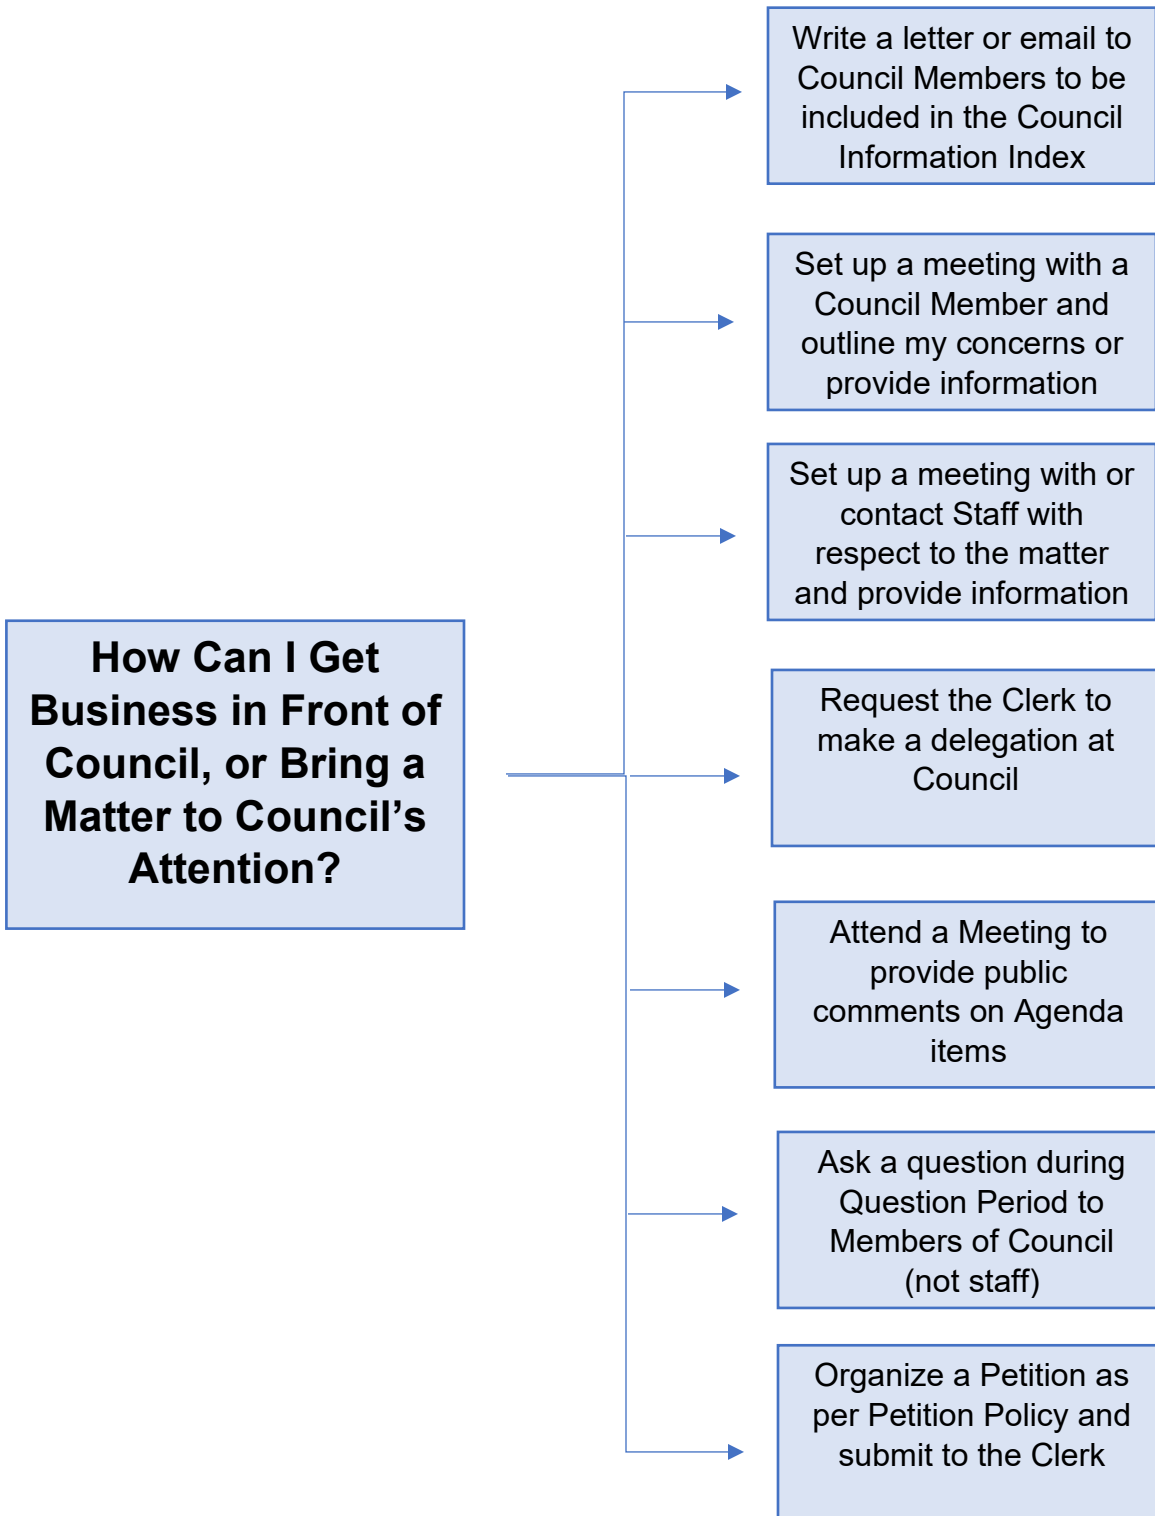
How Can I Get Business in Front of Council, or Bring a Matter to Council’s Attention?

Write a letter or email to Council Members to be included in the Council Information Index

Set up a meeting with a Council Member and outline my concerns or provide information

Set up a meeting with or contact Staff with respect to the matter and provide information

Request the Clerk to make a delegation at Council

Attend a Meeting to provide public comments on Agenda items

Ask a question during Question Period to Members of Council (not staff)

Organize a Petition as per Petition Policy and submit to the Clerk